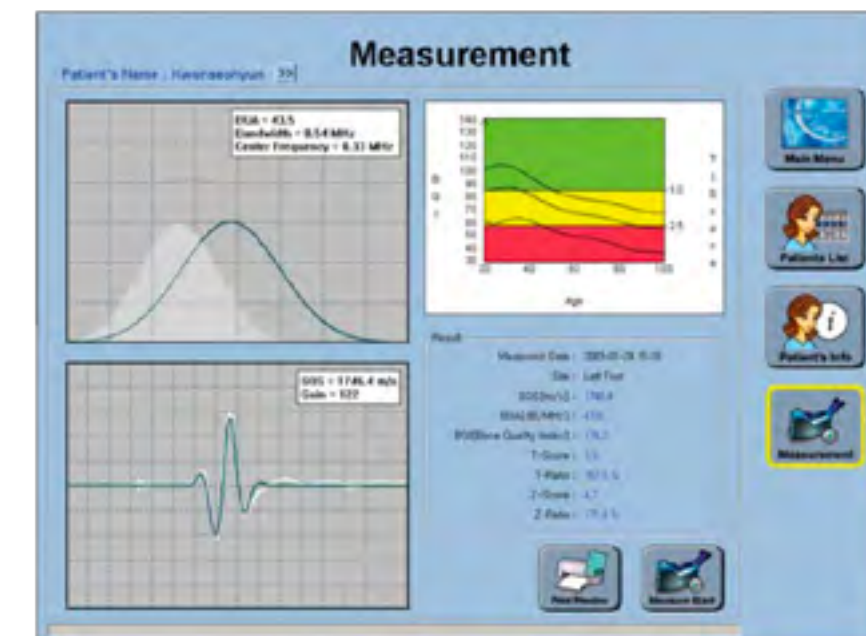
Measurement

Patient's Name : Kwonseohyun >>

BUA = 43.5
Bandwidth = 0.54 MHz
Center Frequency = 0.33 MHz

SOS = 1746.4 m/s
Gain = 122

140
130
120
110
100
90
80
70
60
50
40
30

B
Q
I

T
-
S
c
o
r
e

1.0
2.5

20 40 60 80 100
Age

Result

Measured Date : 2005-01-26 15:00
Site : Left Foot
SOS(m/s) : 1746.4
BUA(dB/MHz) : 43.5
BQI(Bone Quality Index) : 78.3
T-Score : 1.5
T-Ratio : 107.5 %
Z-Score : 4.7
Z-Ratio : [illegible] %

Main Menu
Patients List
Patient's Info
Measurement
Print Preview
Measure Start